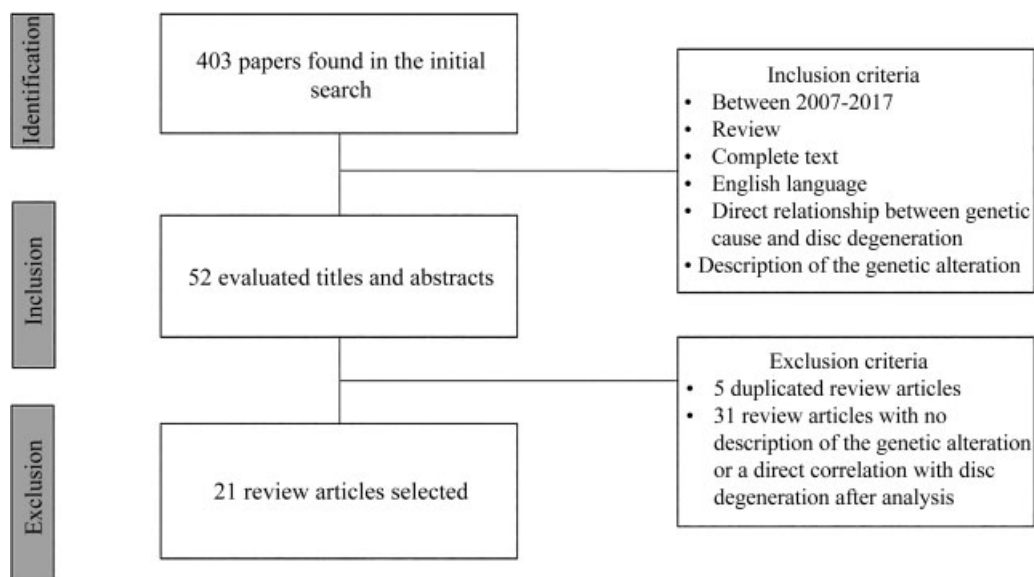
Identification

403 papers found in the initial search

Inclusion criteria
• Between 2007-2017
• Review
• Complete text
• English language
• Direct relationship between genetic cause and disc degeneration
• Description of the genetic alteration

Inclusion

52 evaluated titles and abstracts

Exclusion criteria
• 5 duplicated review articles
• 31 review articles with no description of the genetic alteration or a direct correlation with disc degeneration after analysis

Exclusion

21 review articles selected